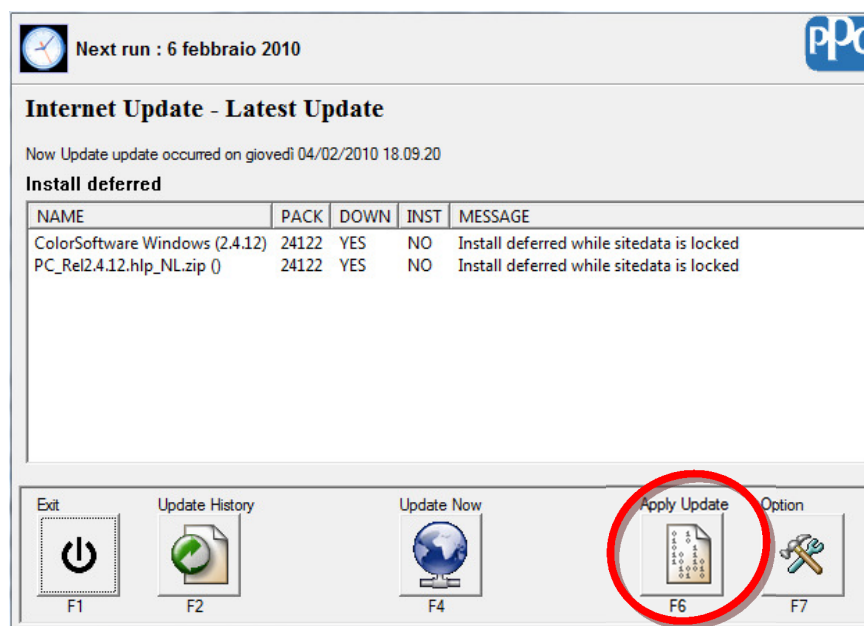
Next run : 6 febbraio 2010

PPG

Internet Update - Latest Update

Now Update update occurred on giovedì 04/02/2010 18.09.20

Install deferred

| NAME | PACK | DOWN | INST | MESSAGE |
|---|---|---|---|---|
| ColorSoftware Windows (2.4.12) | 24122 | YES | NO | Install deferred while sitedata is locked |
| PC_Rel2.4.12.hlp_NL.zip () | 24122 | YES | NO | Install deferred while sitedata is locked |

Exit
F1

Update History
F2

Update Now
F4

Apply Update
F6

Option
F7